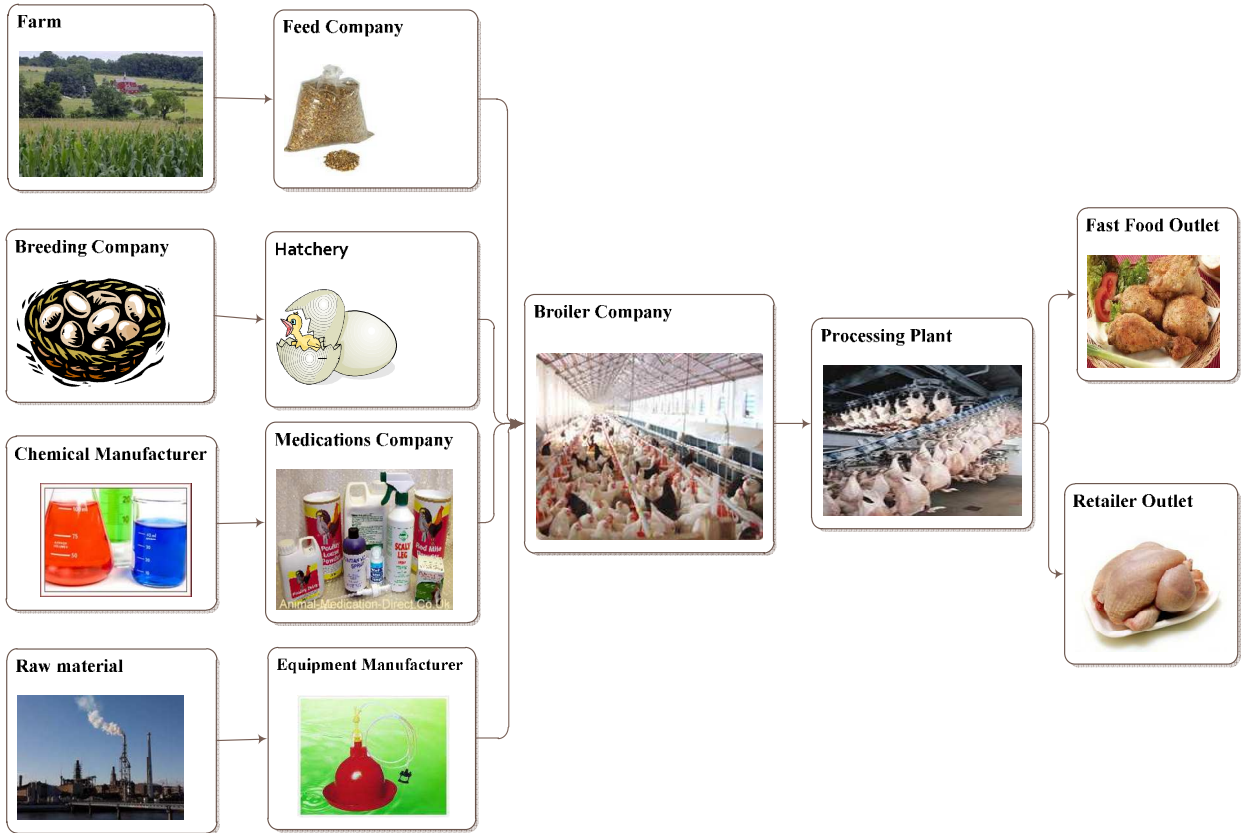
Farm

Feed Company

Breeding Company

Hatchery

Chemical Manufacturer

Medications Company

Animal-Medication-Direct.Co.Uk

Raw material

Equipment Manufacturer

Broiler Company

Processing Plant

Fast Food Outlet

Retailer Outlet